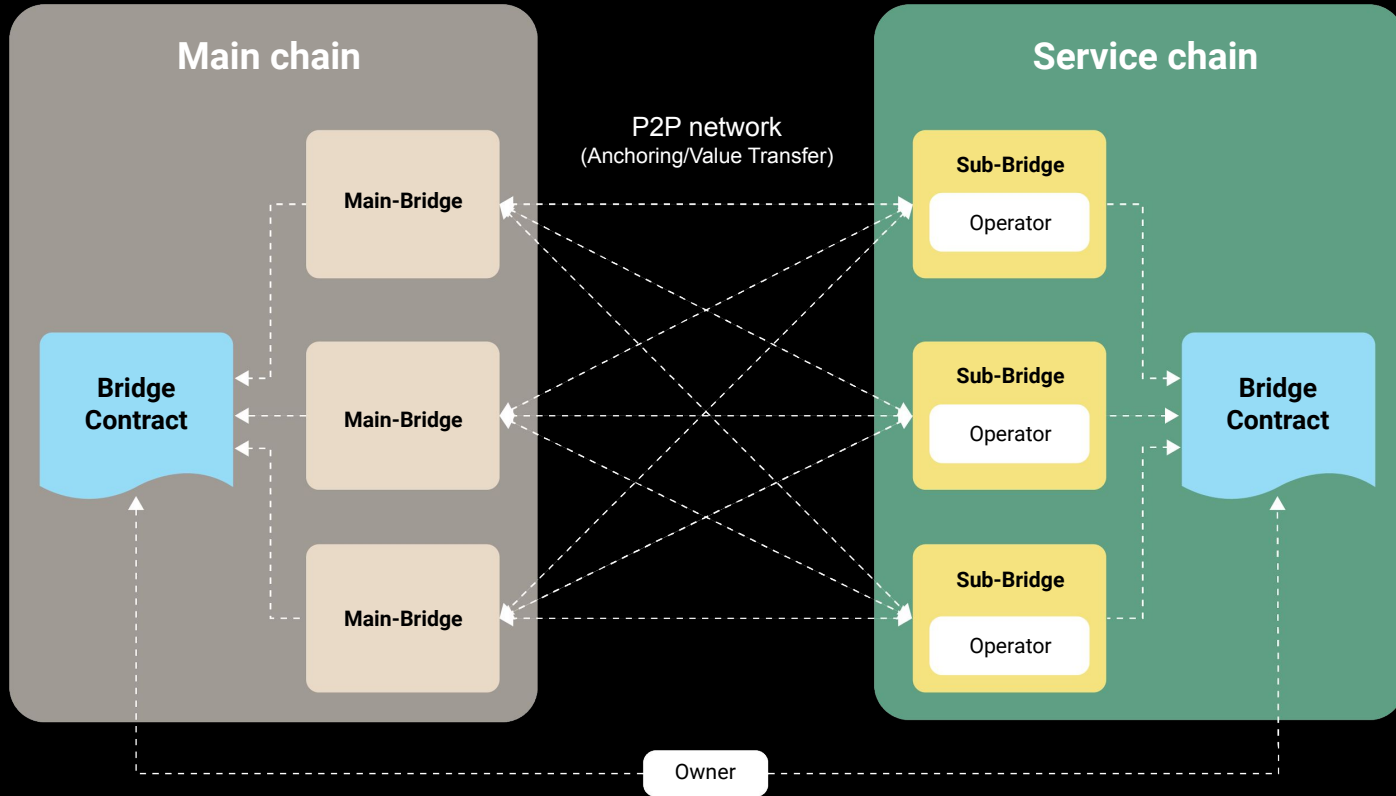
Main chain

Service chain

P2P network
(Anchoring/Value Transfer)

Main-Bridge

Sub-Bridge

Operator

Bridge Contract

Main-Bridge

Sub-Bridge

Operator

Bridge Contract

Main-Bridge

Sub-Bridge

Operator

Owner